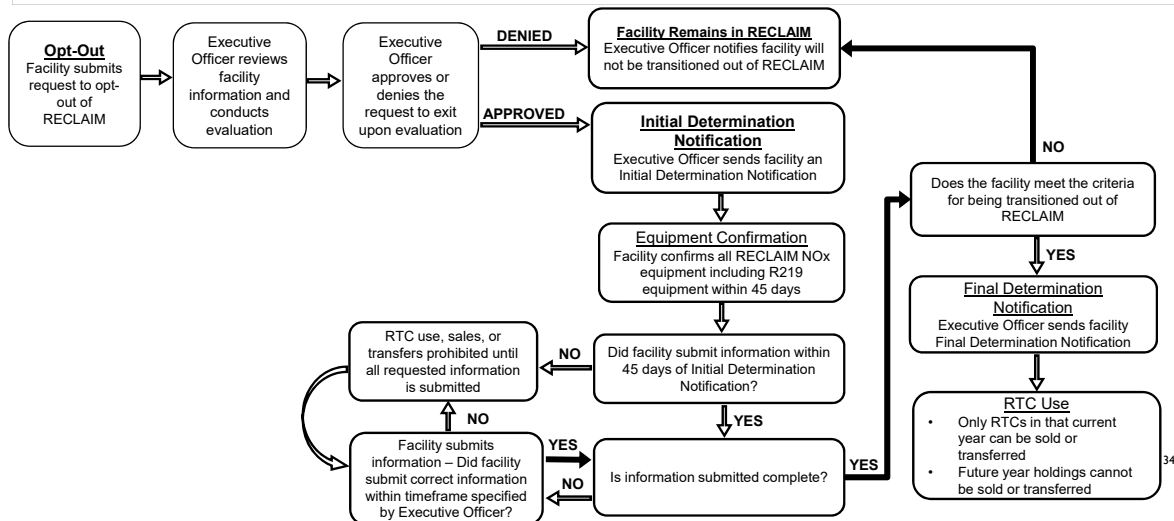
Opt-Out
Facility submits request to opt-out of RECLAIM

Executive Officer reviews facility information and conducts evaluation

Executive Officer approves or denies the request to exit upon evaluation

DENIED

Facility Remains in RECLAIM
Executive Officer notifies facility will not be transitioned out of RECLAIM

APPROVED

Initial Determination Notification
Executive Officer sends facility an Initial Determination Notification

NO

Does the facility meet the criteria for being transitioned out of RECLAIM

YES

Equipment Confirmation
Facility confirms all RECLAIM NOx equipment including R219 equipment within 45 days

Final Determination Notification
Executive Officer sends facility Final Determination Notification

RTC use, sales, or transfers prohibited until all requested information is submitted

NO

Did facility submit information within 45 days of Initial Determination Notification?

YES

NO

RTC Use
• Only RTCs in that current year can be sold or transferred
• Future year holdings cannot be sold or transferred

Facility submits information – Did facility submit correct information within timeframe specified by Executive Officer?

YES

NO

Is information submitted complete?

YES

34